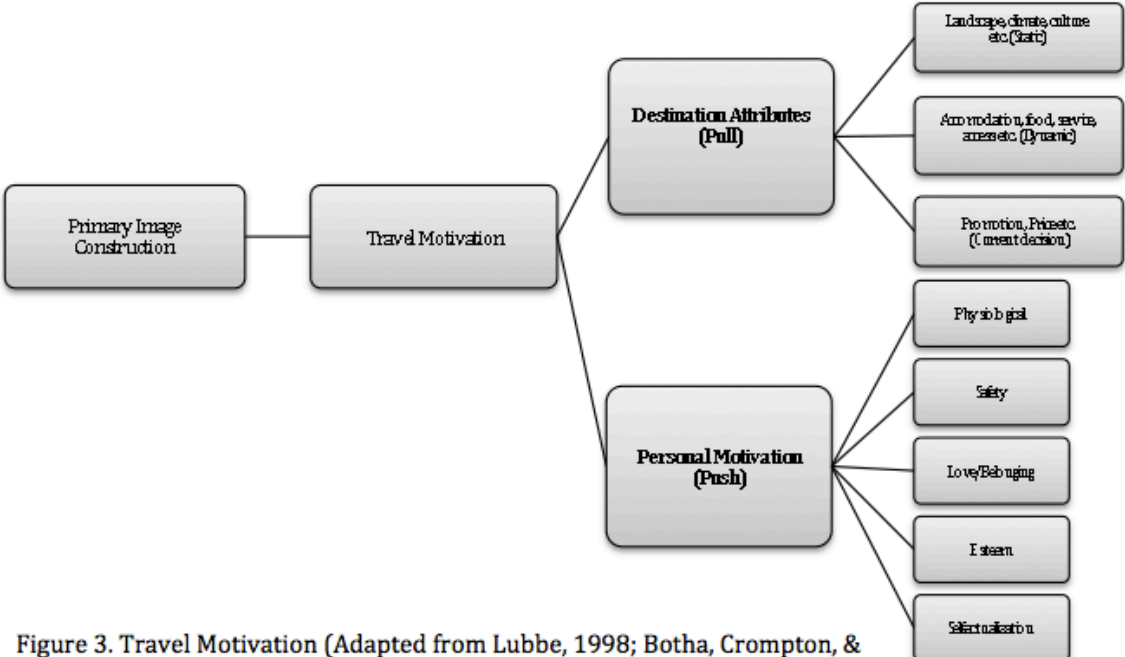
Primary Image Construction

Travel Motivation

Destination Attributes (Pull)

Landscape, climate, culture etc. (Static)

Accomodation, food, service, amenities etc. (Dynamic)

Promotion, Price etc. (Current decision)

Personal Motivation (Push)

Physiological

Safety

Love/Belonging

Esteem

Selfactualisation

Figure 3. Travel Motivation (Adapted from Lubbe, 1998; Botha, Crompton, &